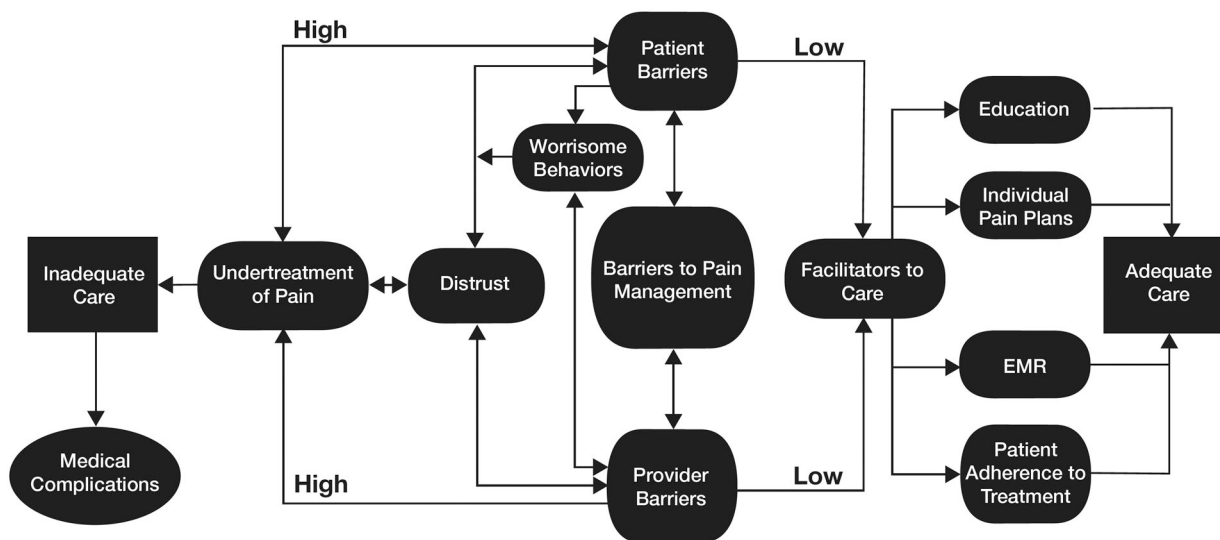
High

Patient Barriers

Low

Worrisome Behaviors

Education

Individual Pain Plans

Inadequate Care

Undertreatment of Pain

Distrust

Barriers to Pain Management

Facilitators to Care

Adequate Care

EMR

Medical Complications

High

Provider Barriers

Low

Patient Adherence to Treatment